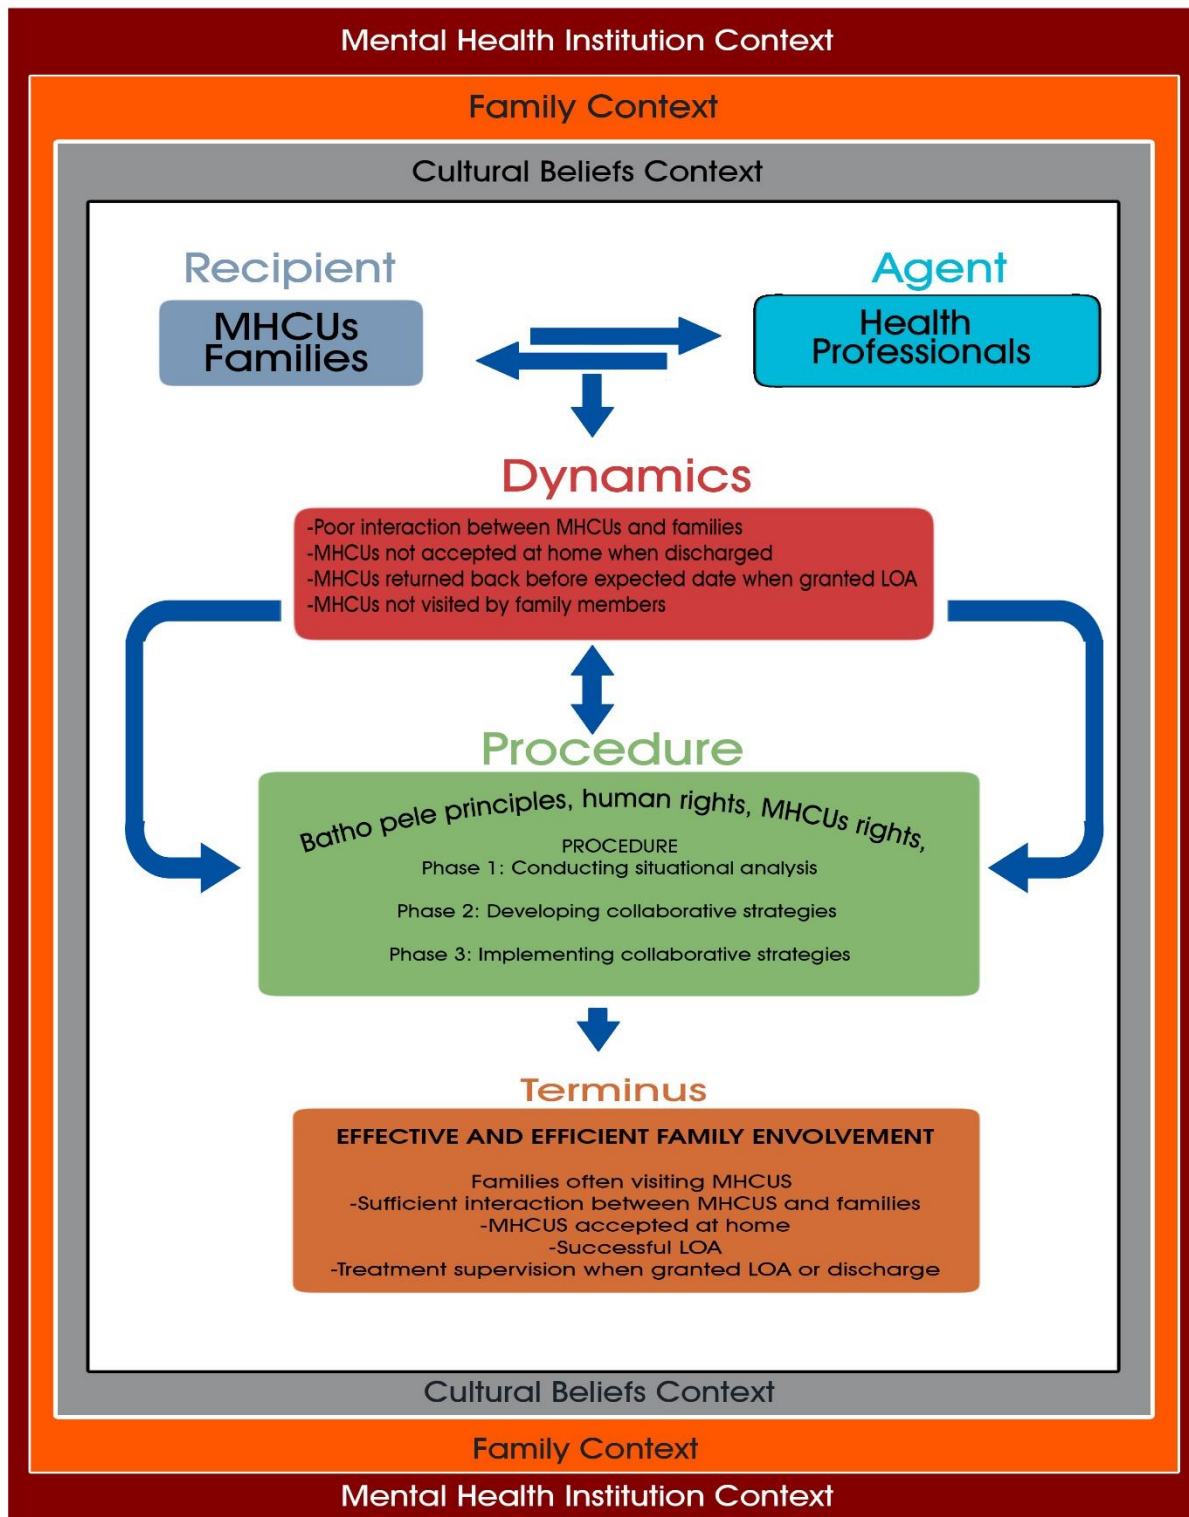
Mental Health Institution Context

Family Context

Cultural Beliefs Context

Recipient

MHCUs Families

Agent

Health Professionals

Dynamics

-Poor interaction between MHCUs and families
-MHCUs not accepted at home when discharged
-MHCUs returned back before expected date when granted LOA
-MHCUs not visited by family members

Procedure

Batho pele principles, human rights, MHCUs rights,

PROCEDURE
Phase 1: Conducting situational analysis

Phase 2: Developing collaborative strategies

Phase 3: Implementing collaborative strategies

Terminus

EFFECTIVE AND EFFICIENT FAMILY ENVOLVEMENT

Families often visiting MHCUS
-Sufficient interaction between MHCUS and families
-MHCUS accepted at home
-Successful LOA
-Treatment supervision when granted LOA or discharge

Cultural Beliefs Context

Family Context

Mental Health Institution Context